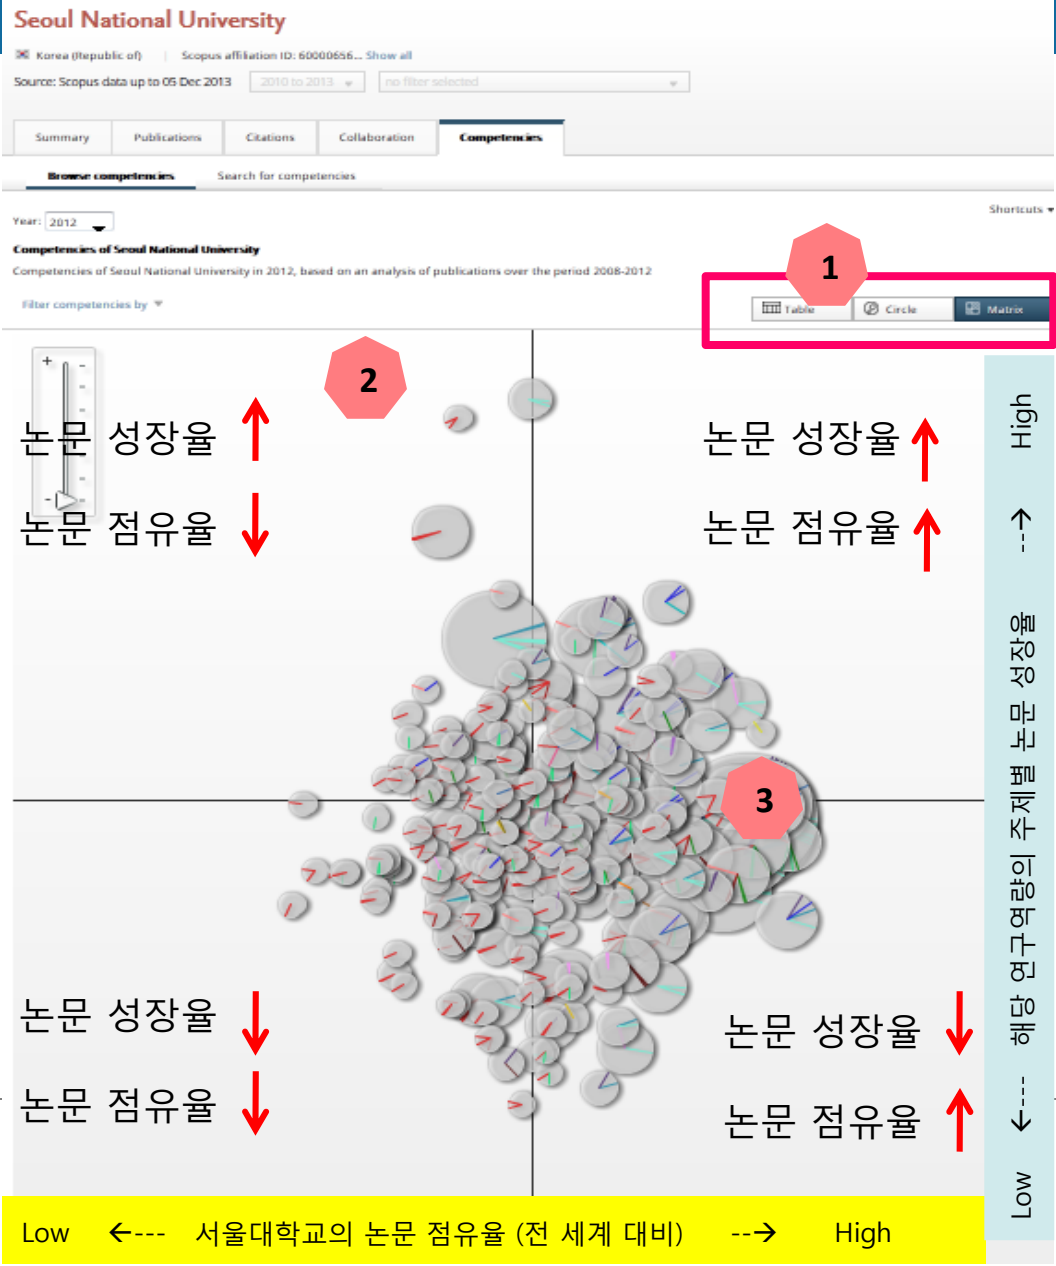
Seoul National University

Korea (Republic of) | Scopus affiliation ID: 60000656... Show all

Source: Scopus data up to 05 Dec 2013 | 2010 to 2013 | no filter selected

Summary | Publications | Citations | Collaboration | Competencies

Browse competencies | Search for competencies

Year: 2012

Shortcuts

Competencies of Seoul National University

Competencies of Seoul National University in 2012, based on an analysis of publications over the period 2008-2012

Filter competencies by

1

Table | Circle | Matrix

2

+

-

논문 성장율 ↑

논문 점유율 ↓

논문 성장율 ↑

논문 점유율 ↑

3

논문 성장율 ↓

논문 점유율 ↓

논문 성장율 ↓

논문 점유율 ↑

High --→ 해당 연구역량의 주제별 논문 성장율 ←--- Low

Low ←--- 서울대학교의 논문 점유율 (전 세계 대비) --→ High